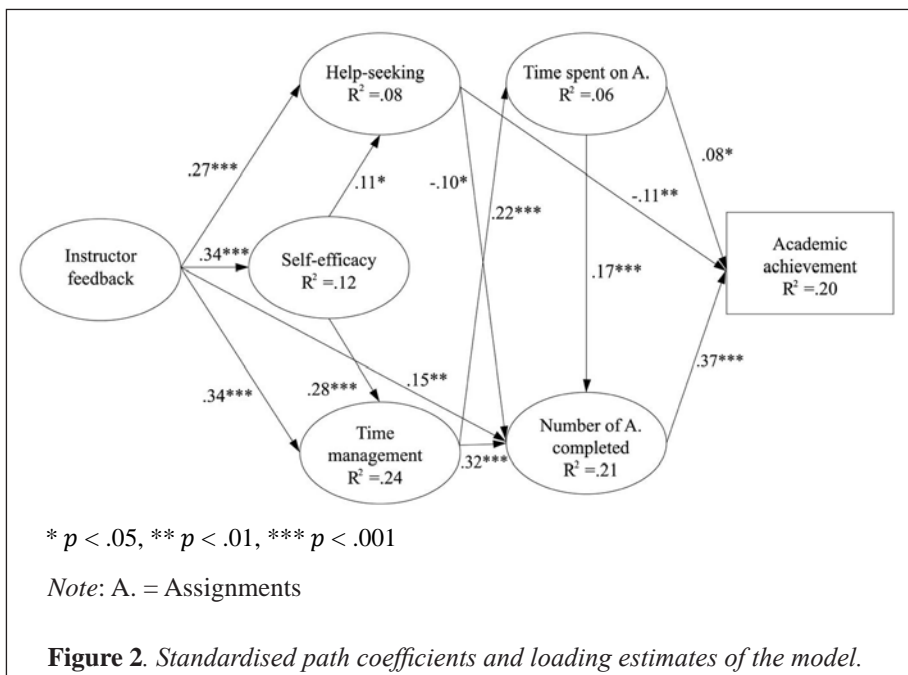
Help-seeking
$R^2$ =.08

Time spent on A.
$R^2$ =.06

.27***

.11*

-.10*

.22***

.08*

-.11**

Instructor feedback

.34***

Self-efficacy
$R^2$ =.12

.17***

Academic achievement
$R^2$ =.20

.28***

.15**

.34***

.37***

Time management
$R^2$ =.24

.32***

Number of A. completed
$R^2$ =.21

* $p$ < .05, ** $p$ < .01, *** $p$ < .001

*Note*: A. = Assignments

**Figure 2**. *Standardised path coefficients and loading estimates of the model.*